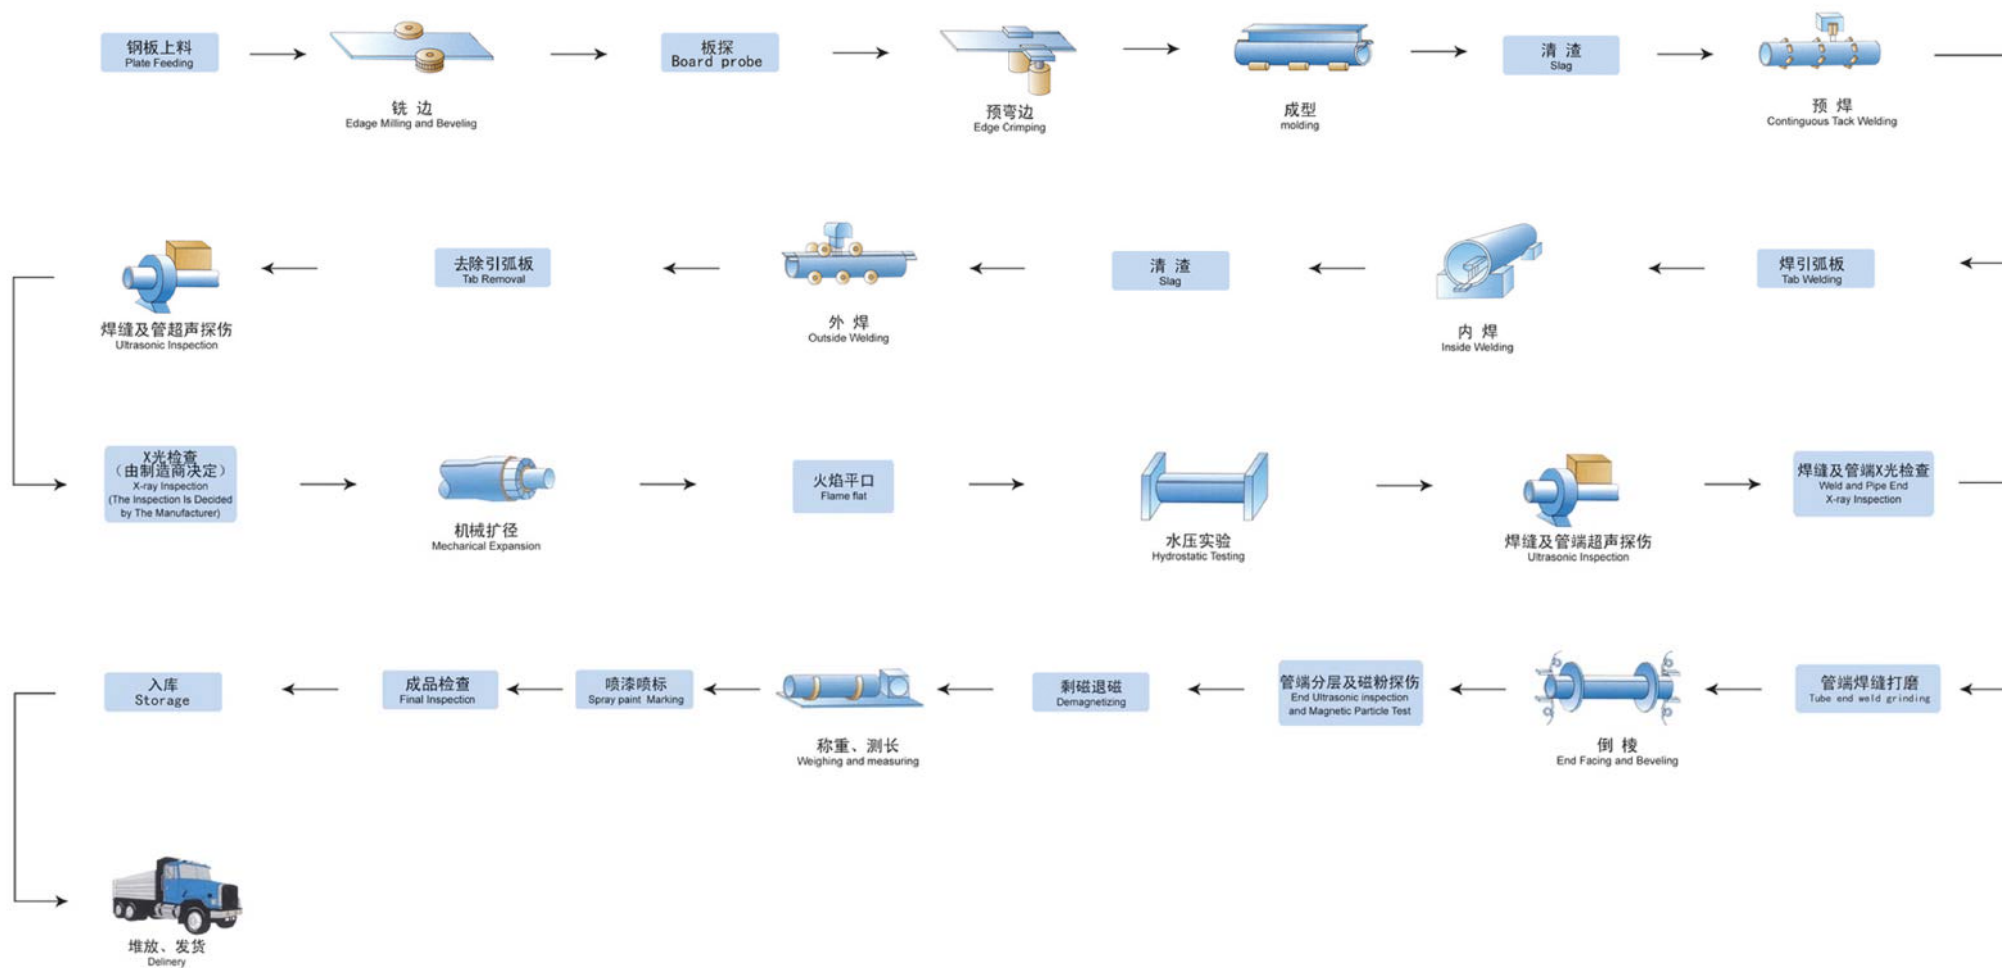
钢板上料
Plate Feeding

铣 边
Edage Milling and Beveling

板探
Board probe

预弯边
Edge Crimping

成型
molding

清 渣
Slag

预 焊
Contiguous Tack Welding

焊引弧板
Tab Welding

内 焊
Inside Welding

清 渣
Slag

外 焊
Outside Welding

去除引弧板
Tab Removal

焊缝及管超声探伤
Ultrasonic Inspection

X光检查
（由制造商决定）
X-ray Inspection
(The Inspection Is Decided by The Manufacturer)

机械扩径
Mechanical Expansion

火焰平口
Flame flat

水压实验
Hydrostatic Testing

焊缝及管端超声探伤
Ultrasonic Inspection

焊缝及管端X光检查
Weld and Pipe End
X-ray Inspection

管端焊缝打磨
Tube end weld grinding

倒 棱
End Facing and Beveling

管端分层及磁粉探伤
End Ultrasonic inspection and Magnetic Particle Test

剩磁退磁
Demagnetizing

称重、测长
Weighing and measuring

喷漆喷标
Spray paint Marking

成品检查
Final Inspection

入库
Storage

堆放、发货
Delinery